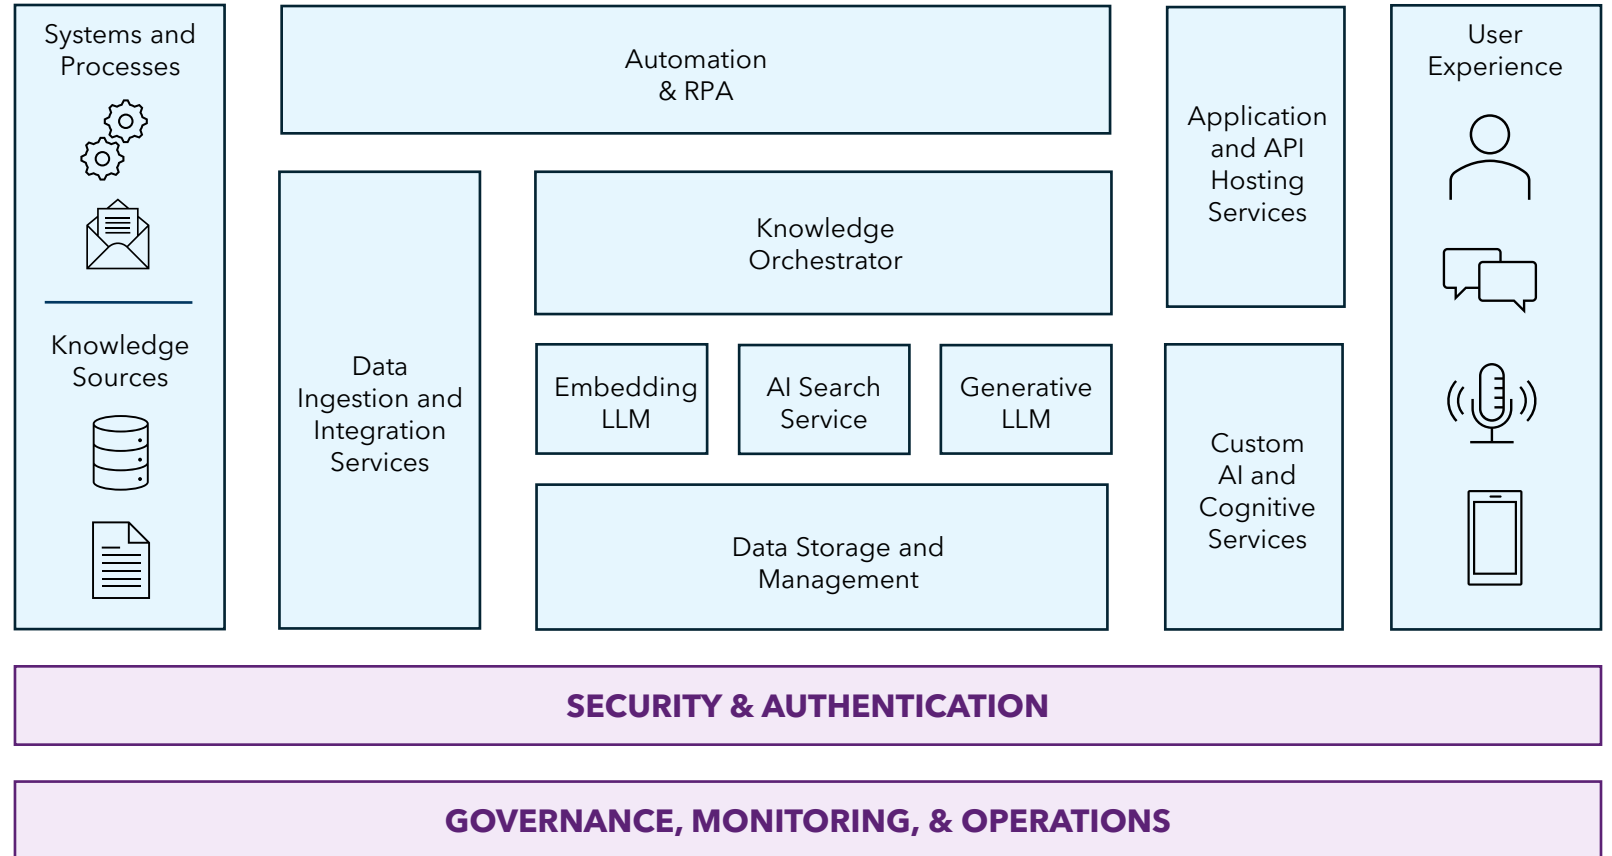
Systems and Processes

Knowledge Sources

Automation & RPA

Data Ingestion and Integration Services

Knowledge Orchestrator

Embedding LLM

AI Search Service

Generative LLM

Data Storage and Management

Application and API Hosting Services

Custom AI and Cognitive Services

User Experience

SECURITY & AUTHENTICATION

GOVERNANCE, MONITORING, & OPERATIONS